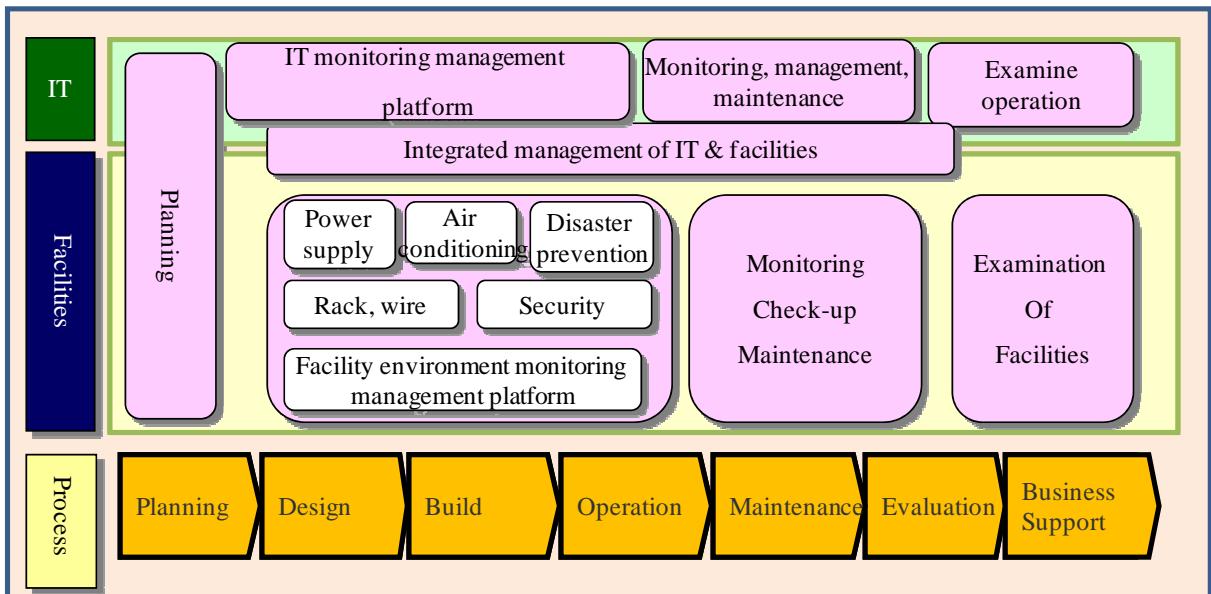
IT

Planning

IT monitoring management platform

Monitoring, management, maintenance

Examine operation

Integrated management of IT & facilities

Facilities

Power supply

Air conditioning

Disaster prevention

Rack, wire

Security

Facility environment monitoring management platform

Monitoring
Check-up
Maintenance

Examination
Of
Facilities

Process

Planning

Design

Build

Operation

Maintenance

Evaluation

Business Support